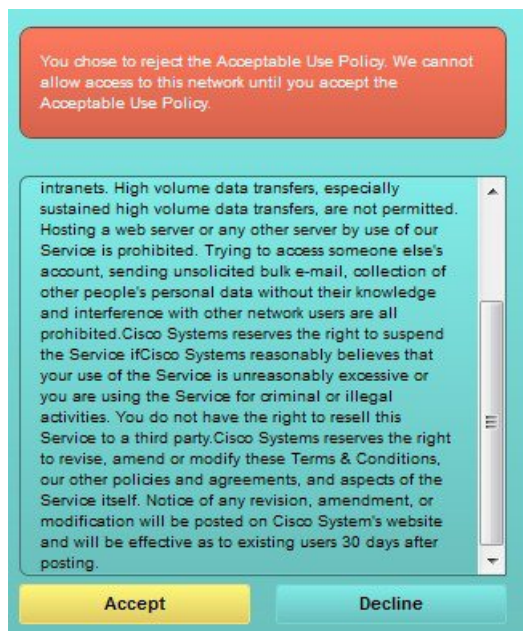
You chose to reject the Acceptable Use Policy. We cannot allow access to this network until you accept the Acceptable Use Policy.

intranets. High volume data transfers, especially sustained high volume data transfers, are not permitted. Hosting a web server or any other server by use of our Service is prohibited. Trying to access someone else's account, sending unsolicited bulk e-mail, collection of other people's personal data without their knowledge and interference with other network users are all prohibited.Cisco Systems reserves the right to suspend the Service ifCisco Systems reasonably believes that your use of the Service is unreasonably excessive or you are using the Service for criminal or illegal activities. You do not have the right to resell this Service to a third party.Cisco Systems reserves the right to revise, amend or modify these Terms & Conditions, our other policies and agreements, and aspects of the Service itself. Notice of any revision, amendment, or modification will be posted on Cisco System's website and will be effective as to existing users 30 days after posting.

Accept

Decline